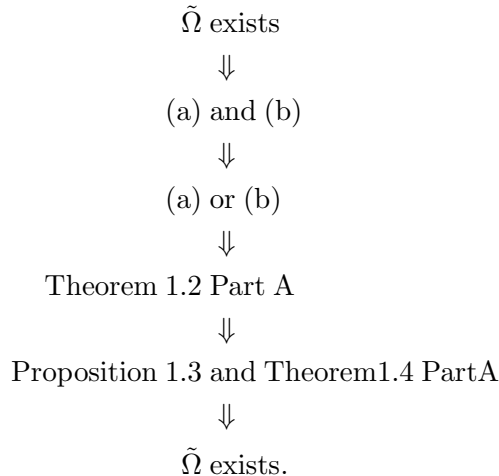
$\tilde{\Omega}$ exists

$\Downarrow$

(a) and (b)

$\Downarrow$

(a) or (b)

$\Downarrow$

Theorem 1.2 Part A

$\Downarrow$

Proposition 1.3 and Theorem1.4 PartA

$\Downarrow$

$\tilde{\Omega}$ exists.